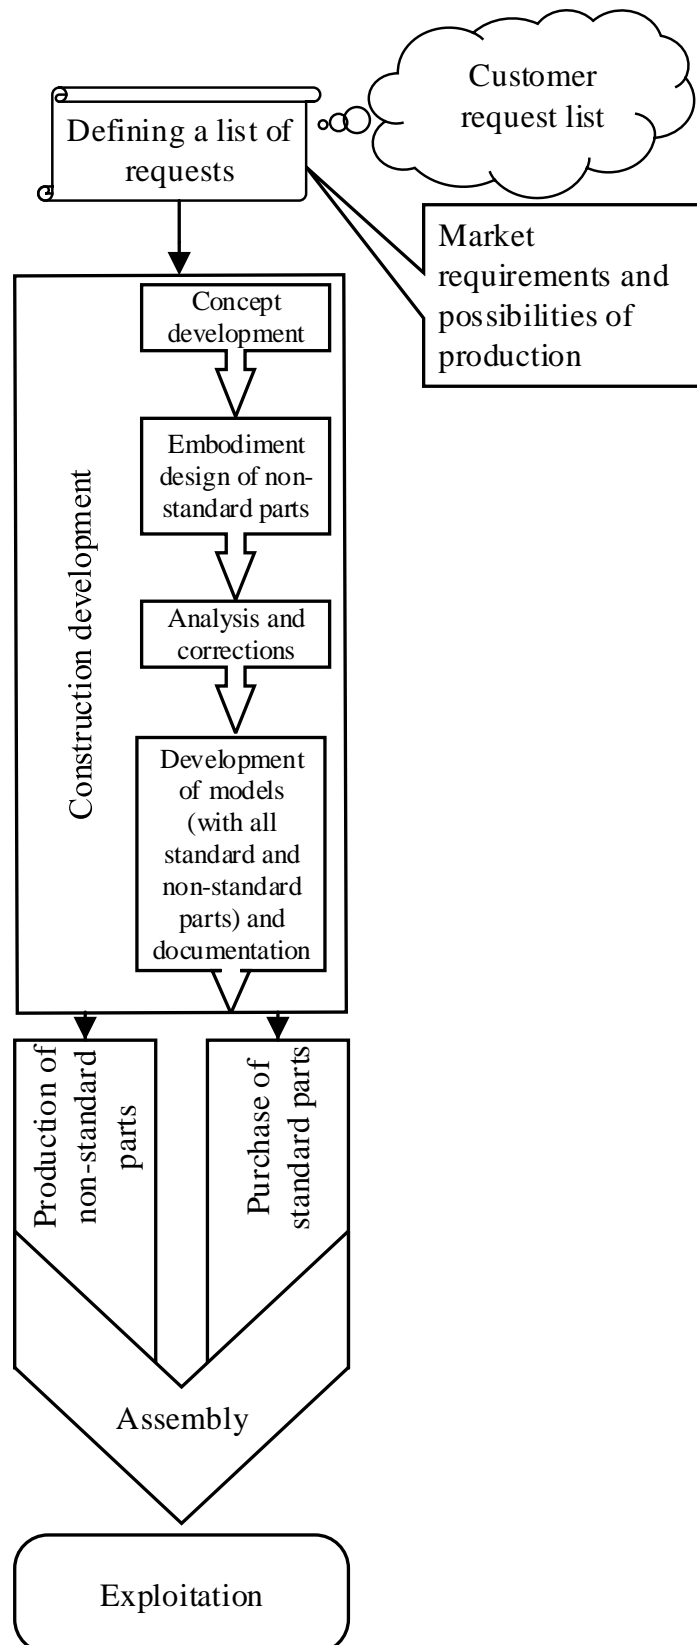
Customer request list

Defining a list of requests

Market requirements and possibilities of production

Construction development

Concept development

Embodiment design of non-standard parts

Analysis and corrections

Development of models (with all standard and non-standard parts) and documentation

Production of non-standard parts

Purchase of standard parts

Assembly

Exploitation